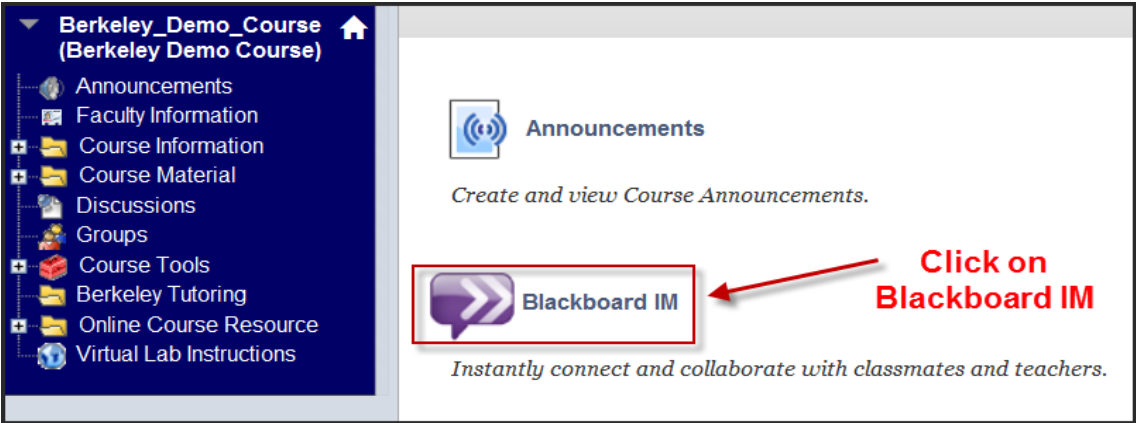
Berkeley_Demo_Course (Berkeley Demo Course)

Announcements
Faculty Information
Course Information
Course Material
Discussions
Groups
Course Tools
Berkeley Tutoring
Online Course Resource
Virtual Lab Instructions

Announcements

Create and view Course Announcements.

Blackboard IM

Click on Blackboard IM

Instantly connect and collaborate with classmates and teachers.